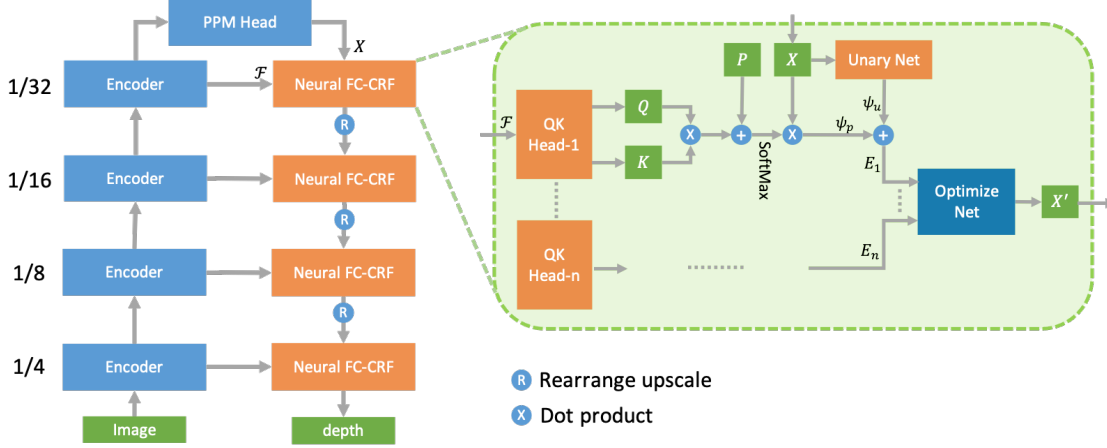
PPM Head

$X$

1/32

Encoder

$\mathcal{F}$

Neural FC-CRF

R

1/16

Encoder

Neural FC-CRF

R

1/8

Encoder

Neural FC-CRF

R

1/4

Encoder

Neural FC-CRF

Image

depth

$\mathcal{F}$

QK Head-1

$Q$

$K$

X

+

$P$

SoftMax

$X$

X

Unary Net

$\psi_u$

$\psi_p$

+

$E_1$

QK Head-n

$E_n$

Optimize Net

$X'$

R Rearrange upscale

X Dot product